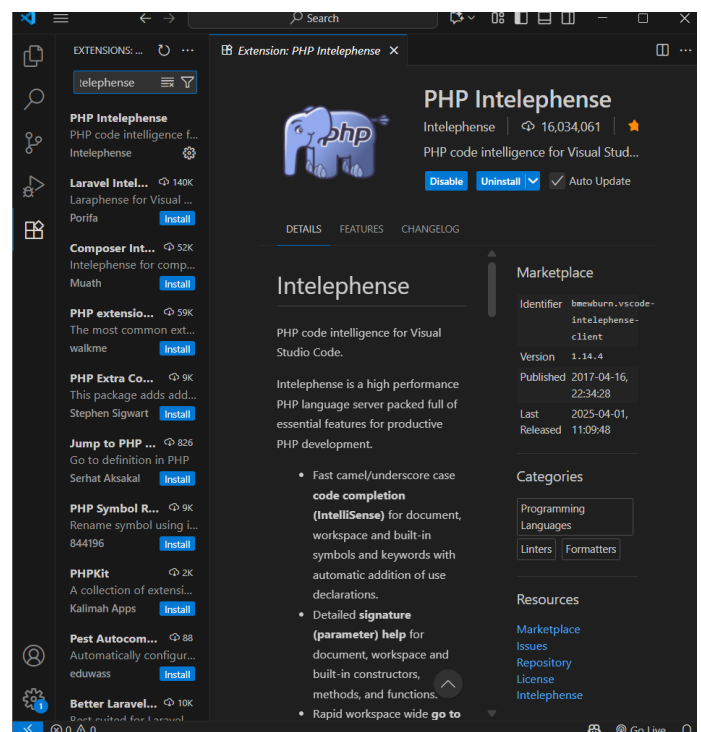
Search

EXTENSIONS: ...

telephense

PHP Intelephense
PHP code intelligence f...
Intelephense

Laravel Intel... 140K
Laraphense for Visual ...
Porifa Install

Composer Int... 52K
Intelephense for comp...
Muath Install

PHP extensio... 59K
The most common ext...
walkme Install

PHP Extra Co... 9K
This package adds add...
Stephen Sigwart Install

Jump to PHP ... 826
Go to definition in PHP
Serhat Aksakal Install

PHP Symbol R... 9K
Rename symbol using i...
844196 Install

PHPKit 2K
A collection of extensi...
Kalimah Apps Install

Pest Autocom... 88
Automatically configur...
eduwass Install

Better Laravel... 10K

Extension: PHP Intelephense ×

PHP Intelephense
Intelephense 16,034,061
PHP code intelligence for Visual Studi...
Disable Uninstall Auto Update

DETAILS FEATURES CHANGELOG

Intelephense

PHP code intelligence for Visual Studio Code.

Intelephense is a high performance PHP language server packed full of essential features for productive PHP development.

- Fast camel/underscore case **code completion (IntelliSense)** for document, workspace and built-in symbols and keywords with automatic addition of use declarations.
- Detailed **signature (parameter) help** for document, workspace and built-in constructors, methods, and functions.
- Rapid workspace wide **go to**

Marketplace

| Identifier | bmewburn.vscode-intelephense-client |
|---|---|
| Version | 1.14.4 |
| Published | 2017-04-16, 22:34:28 |
| Last Released | 2025-04-01, 11:09:48 |

Categories
Programming Languages
Linters Formatters

Resources
Marketplace
Issues
Repository
License
Intelephense

⊗ 0 ⚠ 0 Go Live